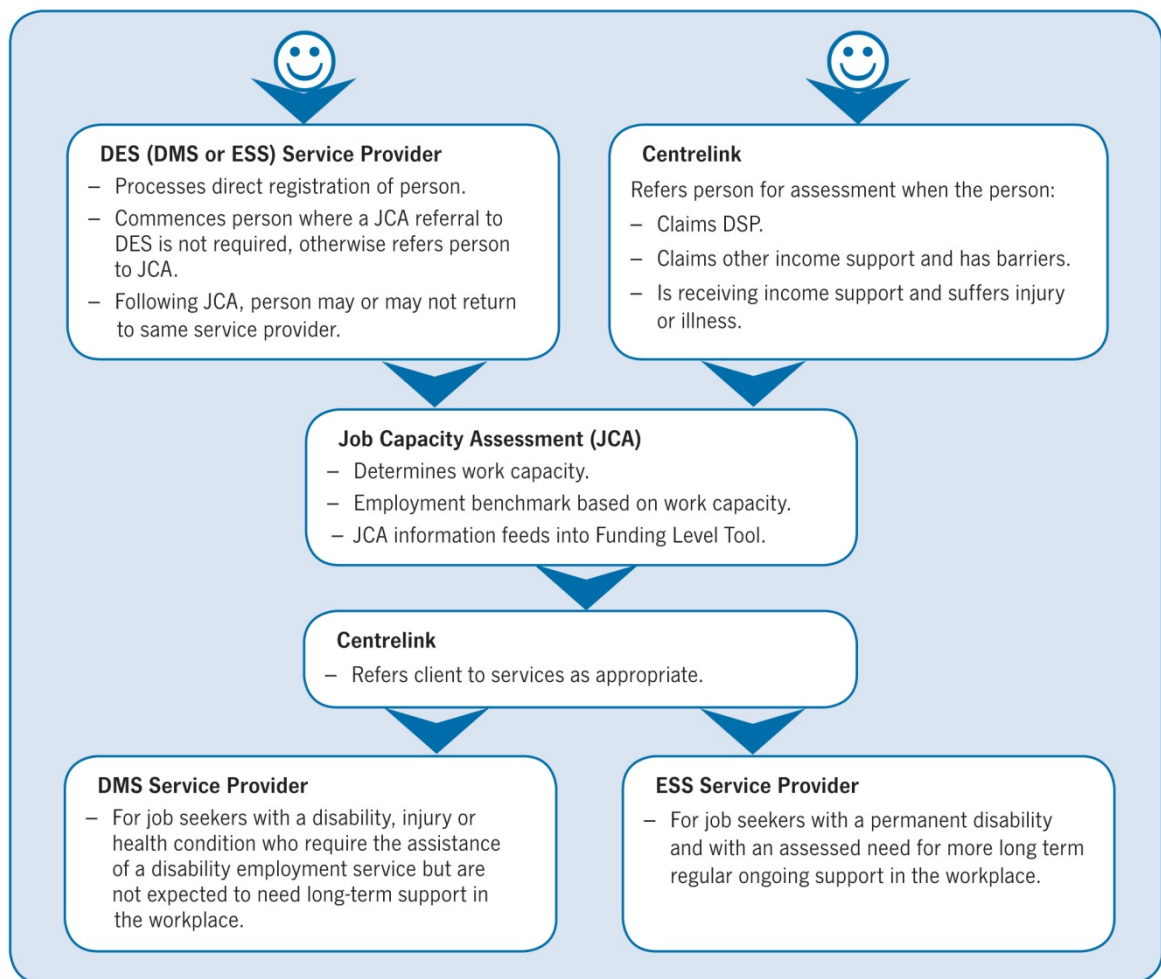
**DES (DMS or ESS) Service Provider**
– Processes direct registration of person.
– Commences person where a JCA referral to DES is not required, otherwise refers person to JCA.
– Following JCA, person may or may not return to same service provider.

**Centrelink**
Refers person for assessment when the person:
– Claims DSP.
– Claims other income support and has barriers.
– Is receiving income support and suffers injury or illness.

**Job Capacity Assessment (JCA)**
– Determines work capacity.
– Employment benchmark based on work capacity.
– JCA information feeds into Funding Level Tool.

**Centrelink**
– Refers client to services as appropriate.

**DMS Service Provider**
– For job seekers with a disability, injury or health condition who require the assistance of a disability employment service but are not expected to need long-term support in the workplace.

**ESS Service Provider**
– For job seekers with a permanent disability and with an assessed need for more long term regular ongoing support in the workplace.